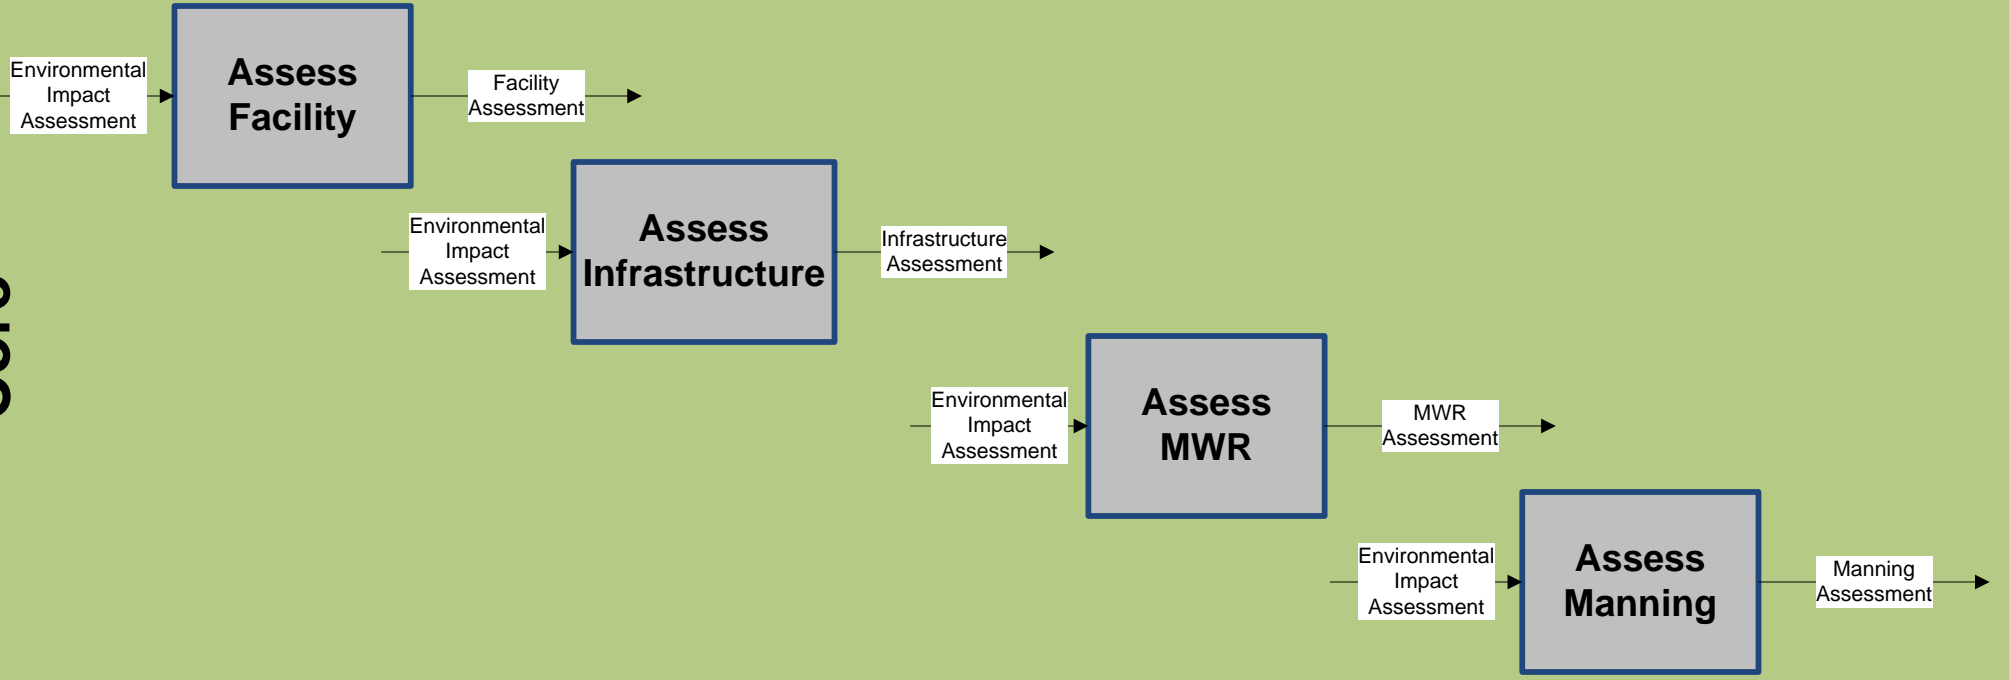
Environmental Impact Assessment

Assess Facility

Facility Assessment

Environmental Impact Assessment

Assess Infrastructure

Infrastructure Assessment

Environmental Impact Assessment

Assess MWR

MWR Assessment

Environmental Impact Assessment

Assess Manning

Manning Assessment